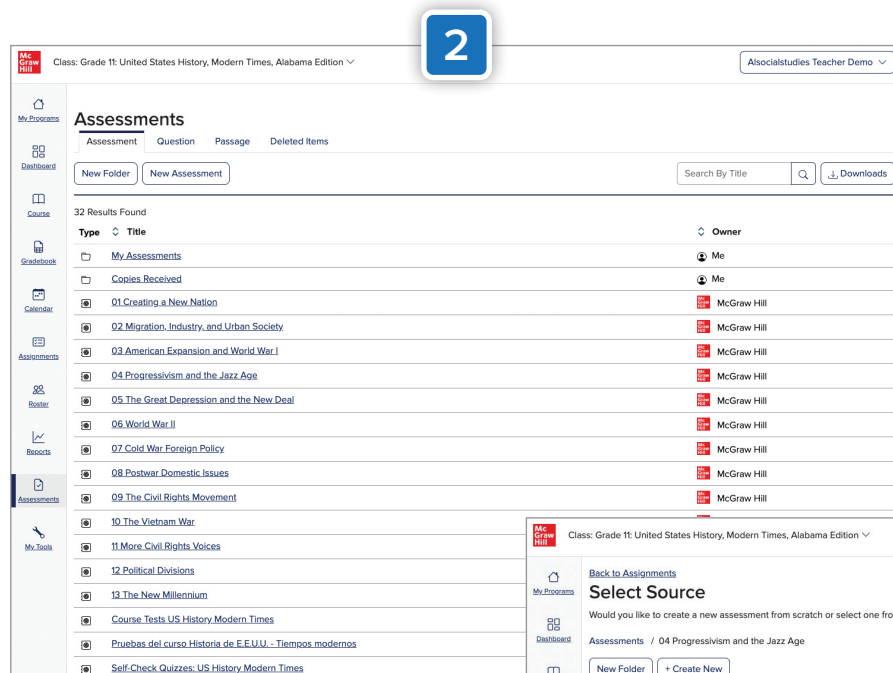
2

Mc Graw Hill

Class: Grade 11: United States History, Modern Times, Alabama Edition

Alsocialstudies Teacher Demo

My Programs

Dashboard

Course

Gradebook

Calendar

Assignments

Roster

Reports

Assessments

My Tools

Assessments

Assessment | Question | Passage | Deleted Items

New Folder | New Assessment

Search By Title

Downloads

32 Results Found

| Type | Title | Owner |
|---|---|---|
| | My Assessments | Me |
| | Copies Received | Me |
| | 01 Creating a New Nation | McGraw Hill |
| | 02 Migration, Industry, and Urban Society | McGraw Hill |
| | 03 American Expansion and World War I | McGraw Hill |
| | 04 Progressivism and the Jazz Age | McGraw Hill |
| | 05 The Great Depression and the New Deal | McGraw Hill |
| | 06 World War II | McGraw Hill |
| | 07 Cold War Foreign Policy | McGraw Hill |
| | 08 Postwar Domestic Issues | McGraw Hill |
| | 09 The Civil Rights Movement | McGraw Hill |
| | 10 The Vietnam War | |
| | 11 More Civil Rights Voices | |
| | 12 Political Divisions | |
| | 13 The New Millennium | |
| | Course Tests US History Modern Times | |
| | Pruebas del curso Historia de E.E.U.U. - Tiempos modernos | |
| | Self-Check Quizzes: US History Modern Times | |

Mc Graw Hill

Class: Grade 11: United States History, Modern Times, Alabama Edition

My Programs

Dashboard

Back to Assignments

Select Source

Would you like to create a new assessment from scratch or select one fro

Assessments / 04 Progressivism and the Jazz Age

New Folder | + Create New